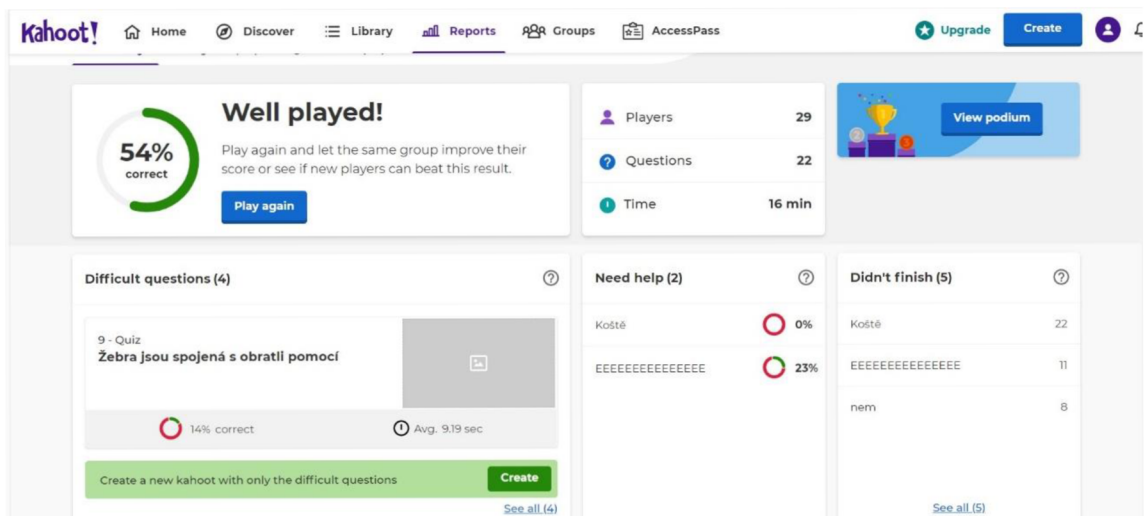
Kahoot! Home Discover Library Reports Groups AccessPass Upgrade Create

54% correct

Well played!

Play again and let the same group improve their score or see if new players can beat this result.

Play again

| | |
|---|---|
| Players | 29 |
| Questions | 22 |
| Time | 16 min |

View podium

Difficult questions (4)

9 - Quiz
Žebra jsou spojená s obratli pomocí

14% correct
Avg. 9.19 sec

Create a new kahoot with only the difficult questions
Create

See all (4)

Need help (2)

| | |
|---|---|
| Koště | 0% |
| EEEEEEEEEEEEEEE | 23% |

Didn't finish (5)

| | |
|---|---|
| Koště | 22 |
| EEEEEEEEEEEEEEE | 11 |
| nem | 8 |

See all (5)